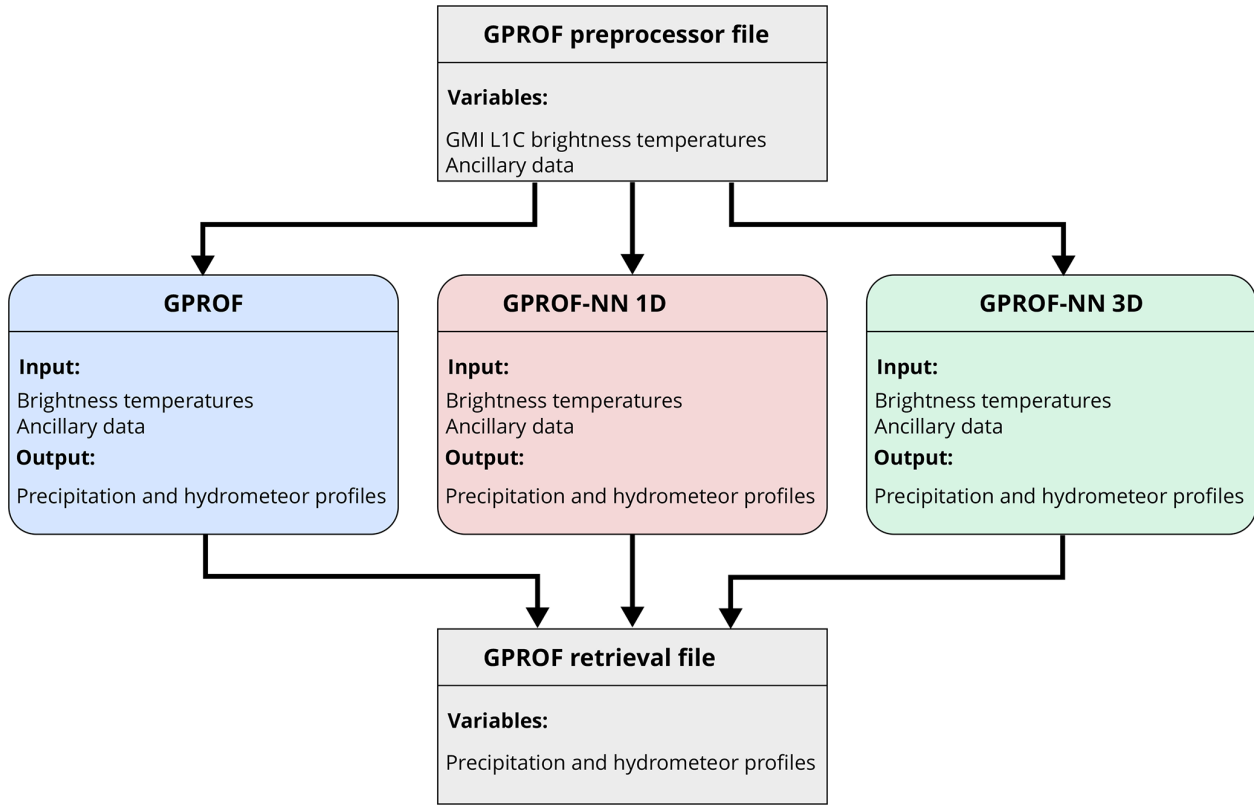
GPROF preprocessor file

Variables:

GMI L1C brightness temperatures
Ancillary data

GPROF

Input:
Brightness temperatures
Ancillary data
Output:
Precipitation and hydrometeor profiles

GPROF-NN 1D

Input:
Brightness temperatures
Ancillary data
Output:
Precipitation and hydrometeor profiles

GPROF-NN 3D

Input:
Brightness temperatures
Ancillary data
Output:
Precipitation and hydrometeor profiles

GPROF retrieval file

Variables:

Precipitation and hydrometeor profiles